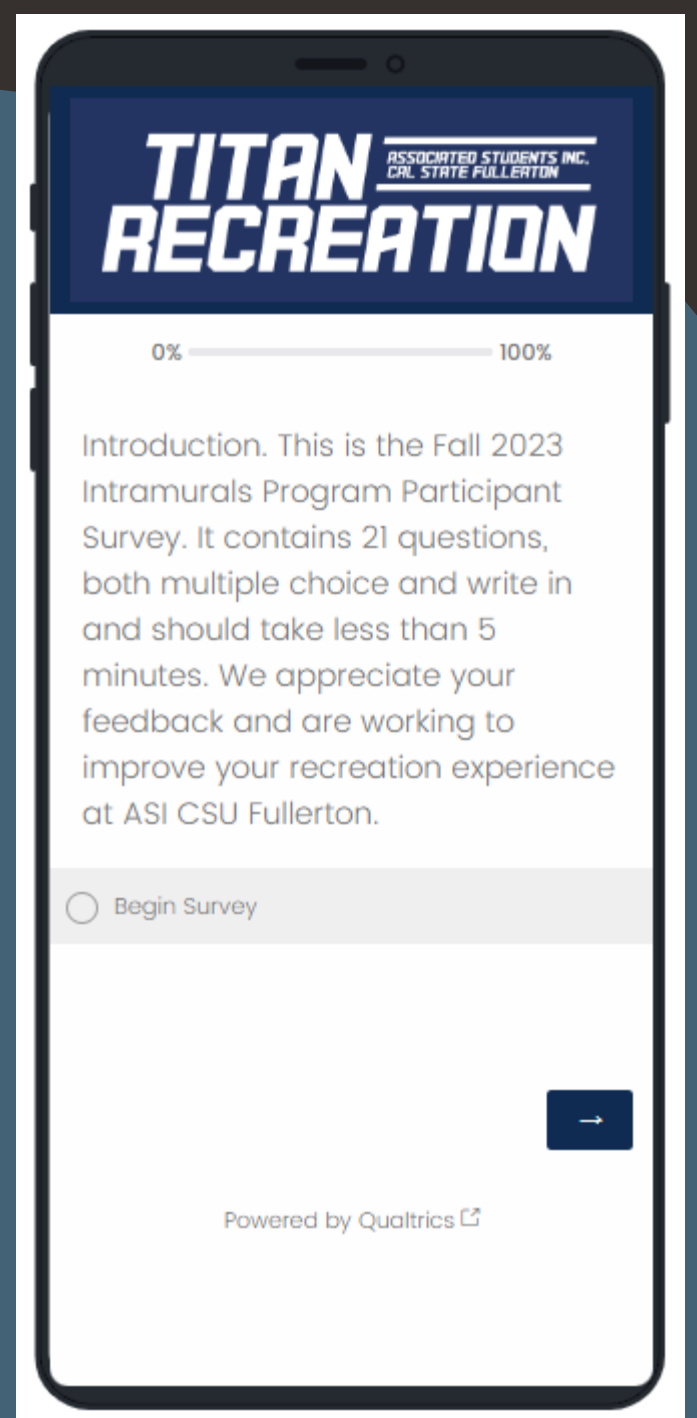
TITAN ASSOCIATED STUDENTS INC. CAL STATE FULLERTON
RECREATION

0% 100%

Introduction. This is the Fall 2023 Intramurals Program Participant Survey. It contains 21 questions, both multiple choice and write in and should take less than 5 minutes. We appreciate your feedback and are working to improve your recreation experience at ASI CSU Fullerton.

Begin Survey

→

Powered by Qualtrics